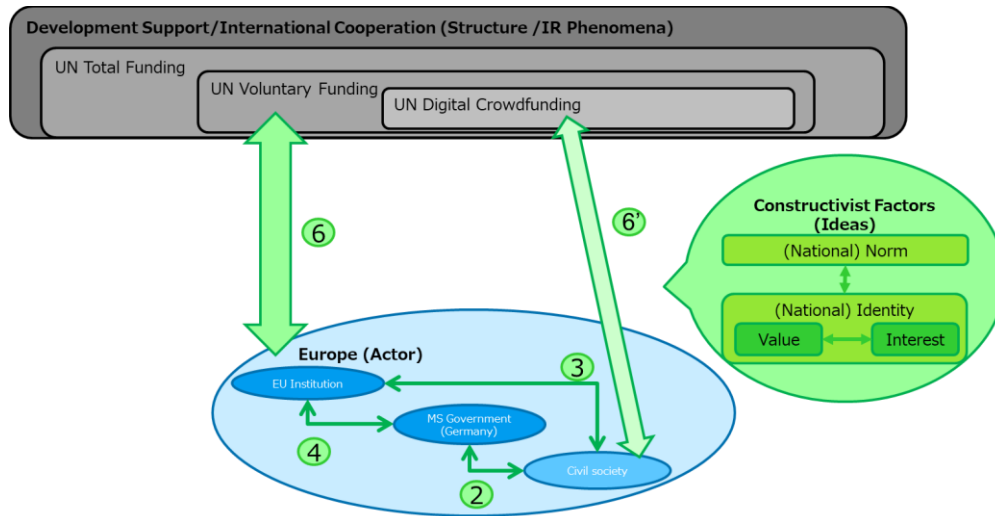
Development Support/International Cooperation (Structure /IR Phenomena)

UN Total Funding

UN Voluntary Funding

UN Digital Crowdfunding

6

6'

Constructivist Factors (Ideas)

(National) Norm

(National) Identity

Value

Interest

Europe (Actor)

EU Institution

3

MS Government (Germany)

4

Civil society

2